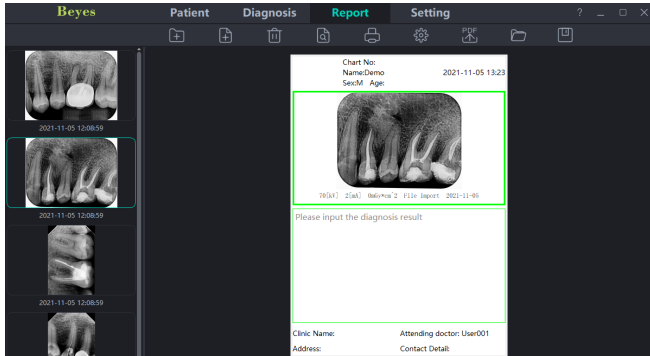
Beyes Patient Diagnosis Report Setting ? _ □ ×

PDF

2021-11-05 12:08:59

2021-11-05 12:08:59

2021-11-05 12:08:59

Chart No:
Name:Demo 2021-11-05 13:23
Sex:M Age:

70[kV] 2[mA] 0mGy*cm^2 File Import 2021-11-05

Please input the diagnosis result

Clinic Name: Attending doctor: User001
Address: Contact Detail: